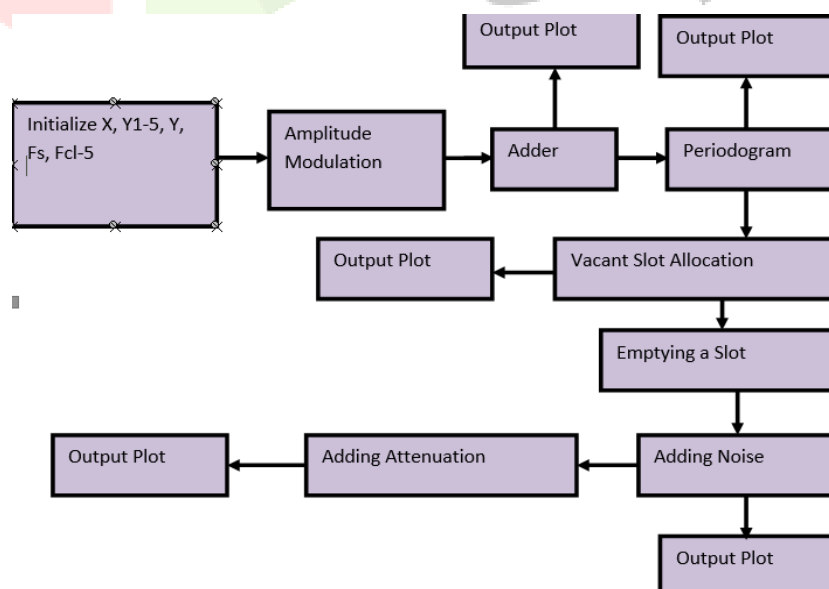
Output Plot

Output Plot

Initialize X, Y1-5, Y, Fs, Fcl-5

Amplitude Modulation

Adder

Periodogram

Output Plot

Vacant Slot Allocation

Emptying a Slot

Output Plot

Adding Attenuation

Adding Noise

Output Plot